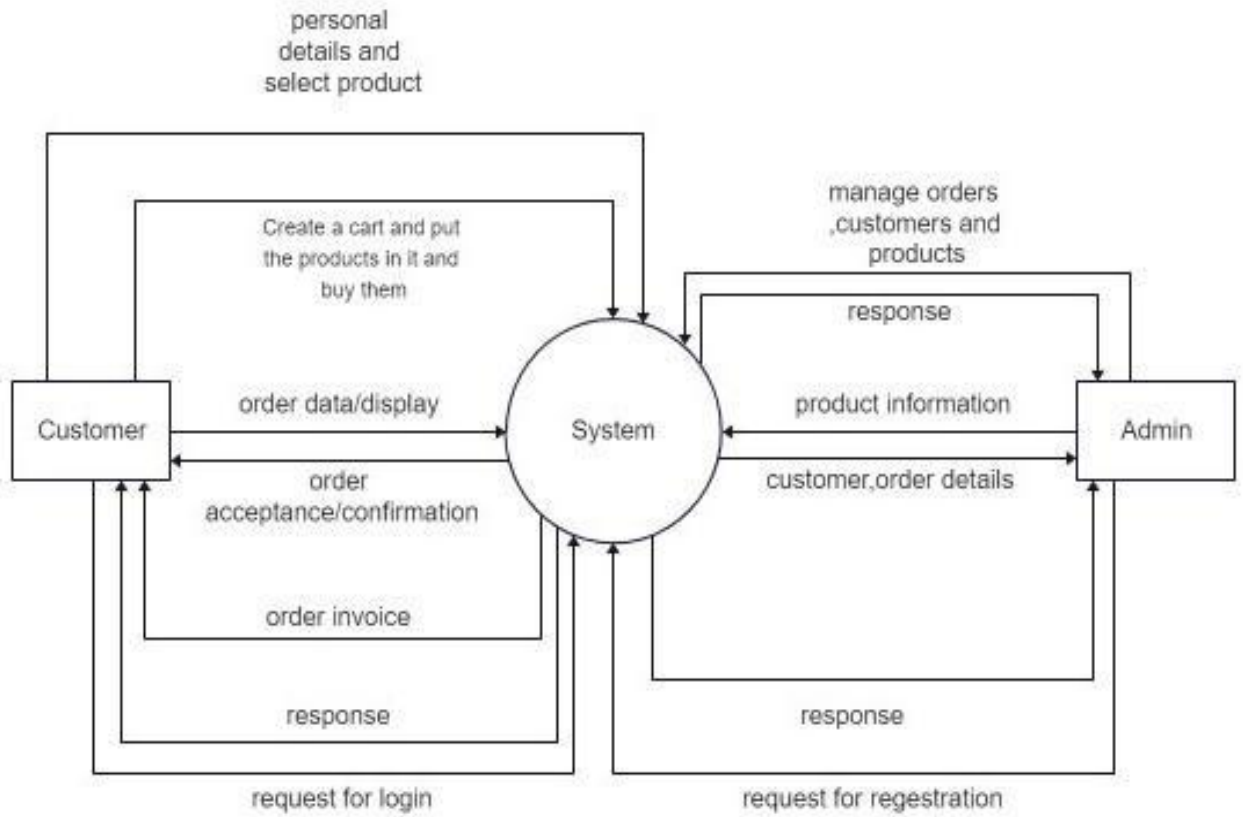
personal details and select product

Create a cart and put the products in it and buy them

manage orders ,customers and products

response

Customer

order data/display

order acceptance/confirmation

System

product information

customer,order details

Admin

order invoice

response

response

request for login

request for regestration